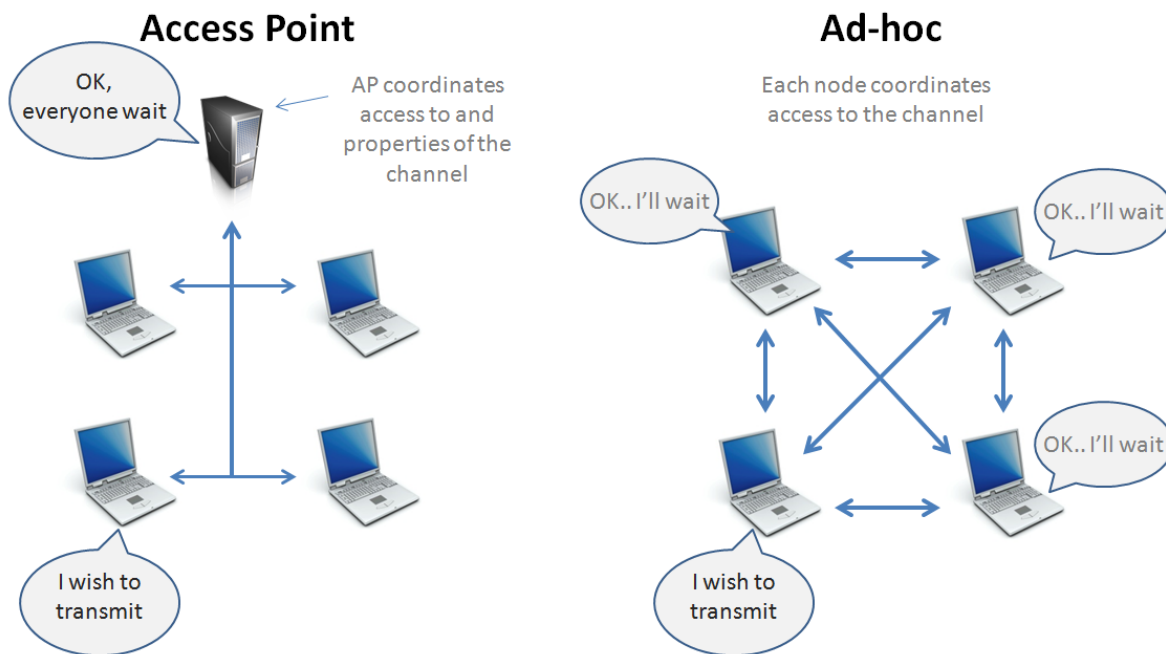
Access Point

OK, everyone wait

AP coordinates access to and properties of the channel

I wish to transmit

Ad-hoc

Each node coordinates access to the channel

OK.. I'll wait

OK.. I'll wait

OK.. I'll wait

I wish to transmit